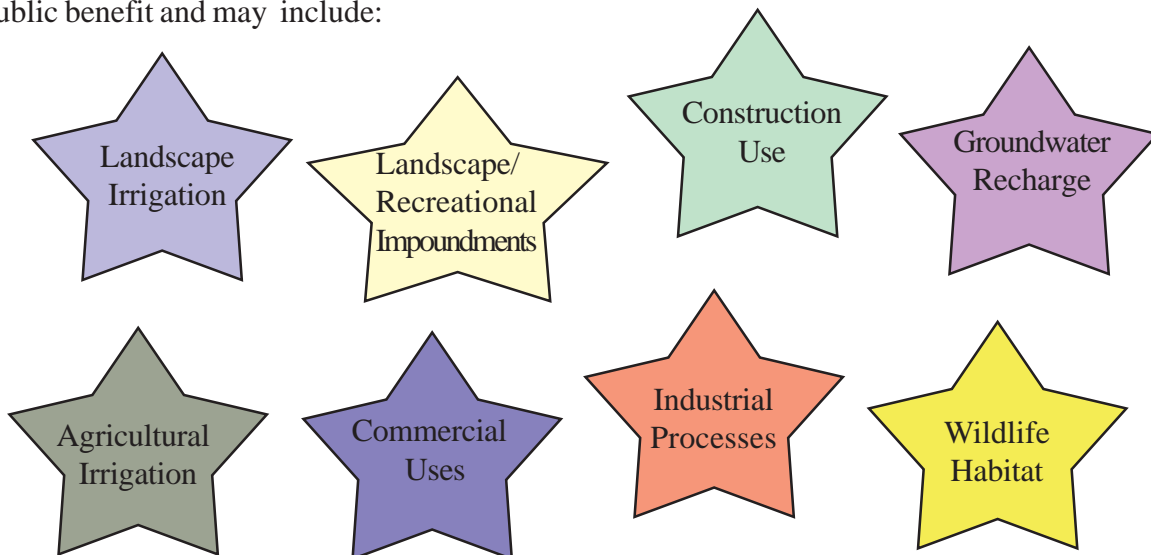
ublic benefit and may include:

Landscape Irrigation

Landscape/ Recreational Impoundments

Construction Use

Groundwater Recharge

Agricultural Irrigation

Commercial Uses

Industrial Processes

Wildlife Habitat